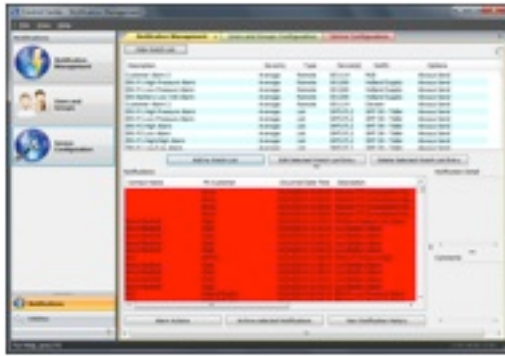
Notifications

Notification Management

Users and Groups

Device Configuration

Notification Management

Users and Groups Configuration

Device Configuration

Notifications

Alarm Actions

Archive Selected Notifications

View Notification History

Add to Watch List

Edit Selected Watch List Entry

Delete Selected Watch List Entry

Comments

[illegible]